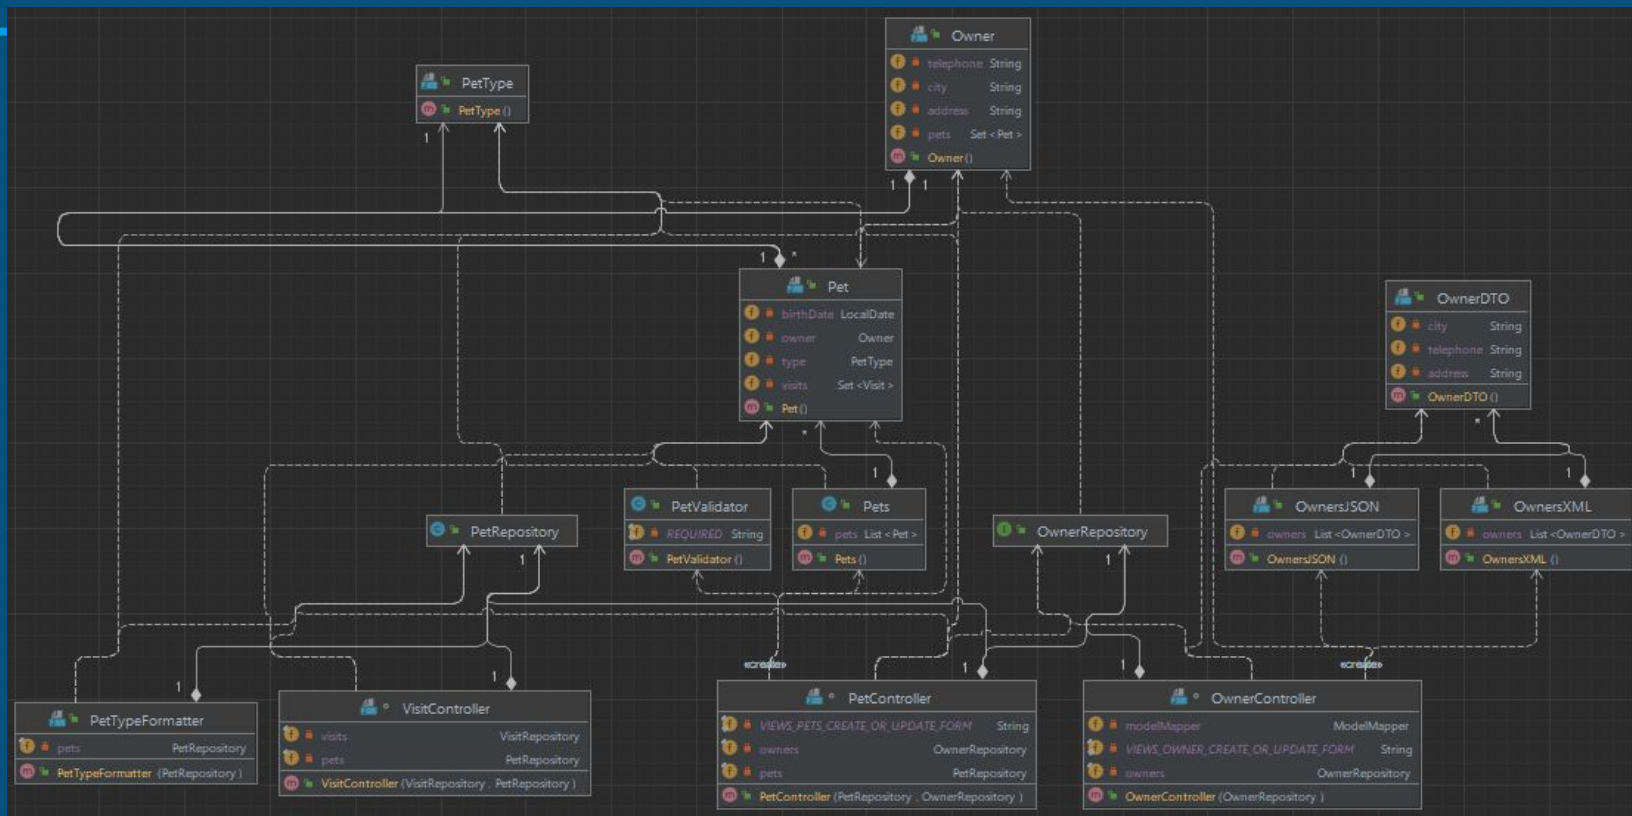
Owner
telephone String
city String
address String
pets Set < Pet >
Owner ()

PetType
PetType ()

1

1 1

1 *

Pet
birthDate LocalDate
owner Owner
type PetType
visits Set < Visit >
Pet ()

OwnerDTO
city String
telephone String
address String
OwnerDTO ()

*

1

1 1

PetValidator
REQUIRED String
PetValidator ()

Pets
pets List < Pet >
Pets ()

PetRepository

1

OwnerRepository

1

OwnersJSON
owners List < OwnerDTO >
OwnersJSON ()

OwnersXML
owners List < OwnerDTO >
OwnersXML ()

«create»

«create»

1

1

1

1

PetTypeFormatter
pets PetRepository
PetTypeFormatter (PetRepository)

VisitController
visits VisitRepository
pets PetRepository
VisitController (VisitRepository , PetRepository )

PetController
VIEWS_PETS_CREATE_OR_UPDATE_FORM String
owners OwnerRepository
pets PetRepository
PetController (PetRepository , OwnerRepository )

OwnerController
modelMapper ModelMapper
VIEWS_OWNER_CREATE_OR_UPDATE_FORM String
owners OwnerRepository
OwnerController (OwnerRepository )